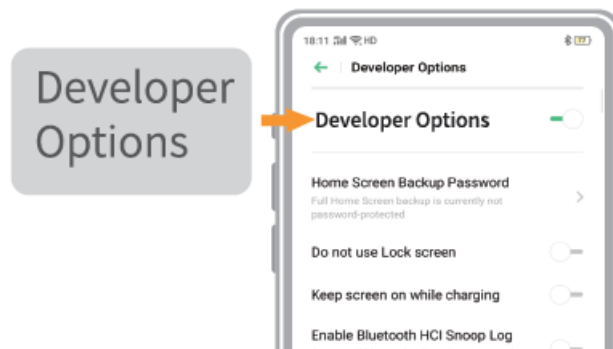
Developer Options

18:11 HD

Developer Options

Developer Options

Home Screen Backup Password

Full Home Screen backup is currently not password-protected

Do not use Lock screen

Keep screen on while charging

Enable Bluetooth HCI Snoop Log